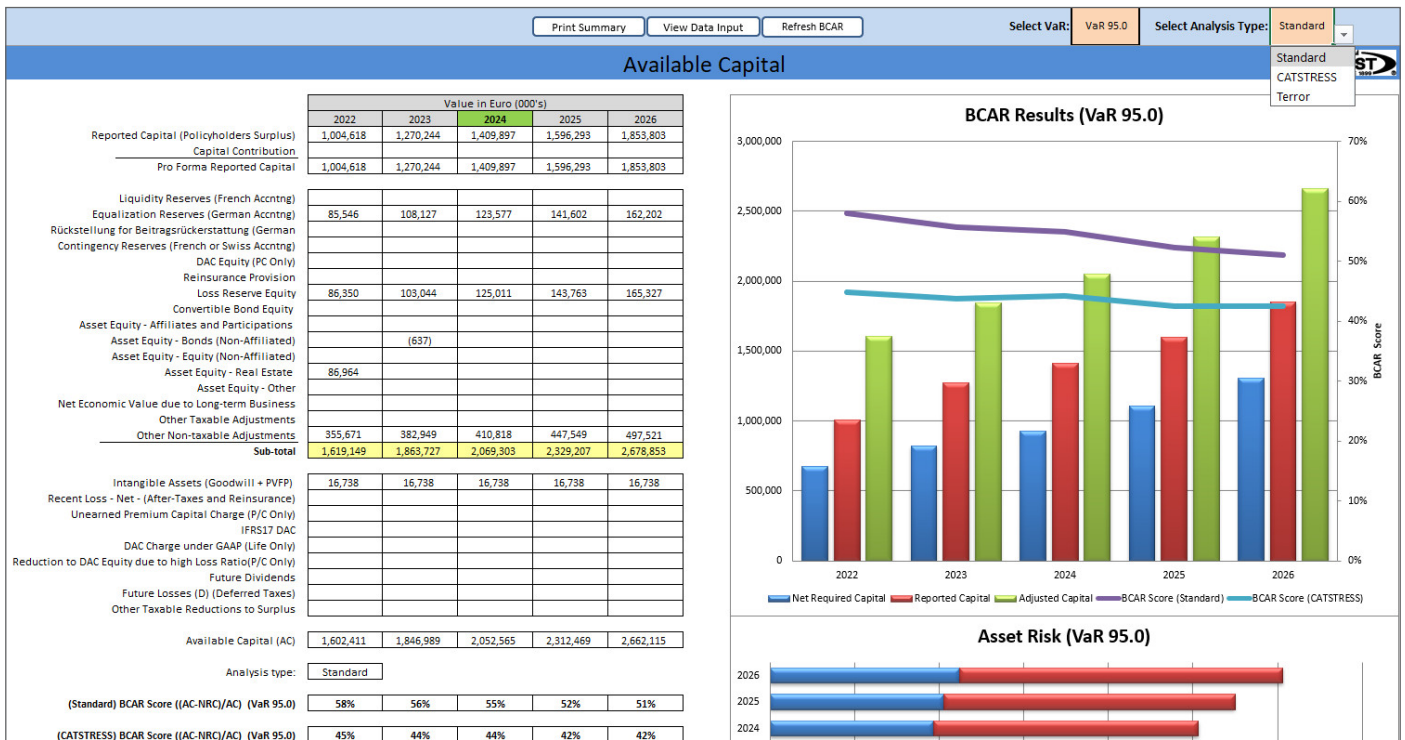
Print Summary | View Data Input | Refresh BCAR

Select VaR: VaR 95.0 Select Analysis Type: Standard

Standard
CATSTRESS
Terror

Available Capital

Value in Euro (000's)

| | 2022 | 2023 | 2024 | 2025 | 2026 |
|---|---|---|---|---|---|
| Reported Capital (Policyholders Surplus) | 1,004,618 | 1,270,244 | 1,409,897 | 1,596,293 | 1,853,803 |
| Capital Contribution | | | | | |
| Pro Forma Reported Capital | 1,004,618 | 1,270,244 | 1,409,897 | 1,596,293 | 1,853,803 |
| Liquidity Reserves (French Accntng) | | | | | |
| Equalization Reserves (German Accntng) | 85,546 | 108,127 | 123,577 | 141,602 | 162,202 |
| Rückstellung for Beitragsrückerstattung (German | | | | | |
| Contingency Reserves (French or Swiss Accntng) | | | | | |
| DAC Equity (PC Only) | | | | | |
| Reinsurance Provision | | | | | |
| Loss Reserve Equity | 86,350 | 103,044 | 125,011 | 143,763 | 165,327 |
| Convertible Bond Equity | | | | | |
| Asset Equity - Affiliates and Participations | | | | | |
| Asset Equity - Bonds (Non-Affiliated) | | (637) | | | |
| Asset Equity - Equity (Non-Affiliated) | | | | | |
| Asset Equity - Real Estate | 86,964 | | | | |
| Asset Equity - Other | | | | | |
| Net Economic Value due to Long-term Business | | | | | |
| Other Taxable Adjustments | | | | | |
| Other Non-taxable Adjustments | 355,671 | 382,949 | 410,818 | 447,549 | 497,521 |
| Sub-total | 1,619,149 | 1,863,727 | 2,069,303 | 2,329,207 | 2,678,853 |
| Intangible Assets (Goodwill + PVFP) | 16,738 | 16,738 | 16,738 | 16,738 | 16,738 |
| Recent Loss - Net - (After-Taxes and Reinsurance) | | | | | |
| Unearned Premium Capital Charge (P/C Only) | | | | | |
| IFRS17 DAC | | | | | |
| DAC Charge under GAAP (Life Only) | | | | | |
| Reduction to DAC Equity due to high Loss Ratio(P/C Only) | | | | | |
| Future Dividends | | | | | |
| Future Losses (D) (Deferred Taxes) | | | | | |
| Other Taxable Reductions to Surplus | | | | | |
| Available Capital (AC) | 1,602,411 | 1,846,989 | 2,052,565 | 2,312,469 | 2,662,115 |

Analysis type: Standard

| (Standard) BCAR Score ((AC-NRC)/AC) (VaR 95.0) | 58% | 56% | 55% | 52% | 51% |
|---|---|---|---|---|---|
| (CATSTRESS) BCAR Score ((AC-NRC)/AC) (VaR 95.0) | 45% | 44% | 44% | 42% | 42% |

BCAR Results (VaR 95.0)

3,000,000
2,500,000
2,000,000
1,500,000
1,000,000
500,000
0

70%
60%
50%
40%
30%
20%
10%
0%

BCAR Score

2022 2023 2024 2025 2026

Net Required Capital Reported Capital Adjusted Capital BCAR Score (Standard) BCAR Score (CATSTRESS)

Asset Risk (VaR 95.0)

2026
2025
2024